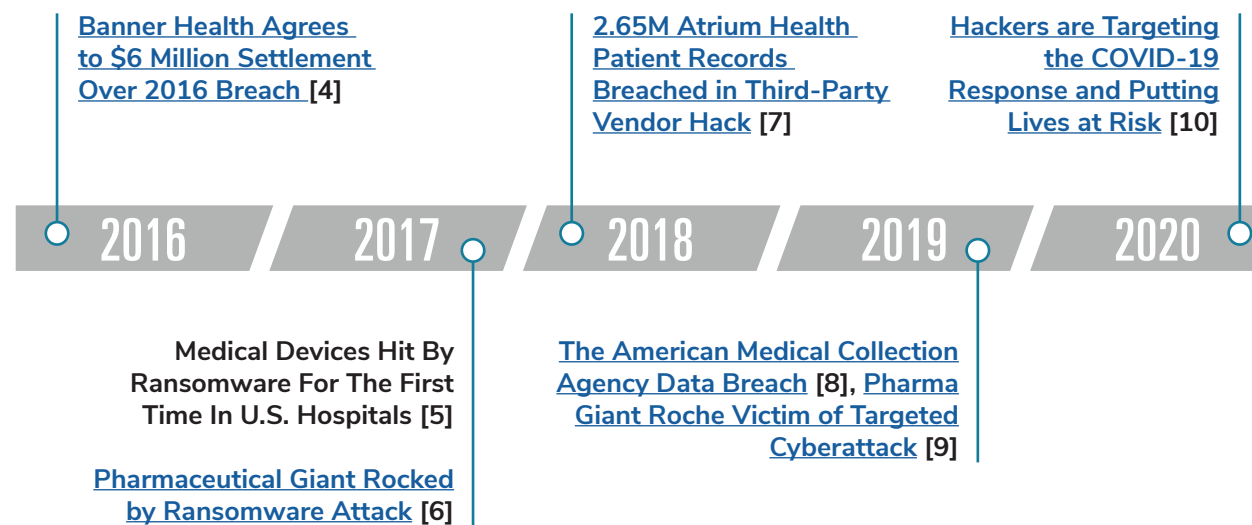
Banner Health Agrees to $6 Million Settlement Over 2016 Breach [4]

2.65M Atrium Health Patient Records Breached in Third-Party Vendor Hack [7]

Hackers are Targeting the COVID-19 Response and Putting Lives at Risk [10]

2016

2017

2018

2019

2020

Medical Devices Hit By Ransomware For The First Time In U.S. Hospitals [5]

Pharmaceutical Giant Rocked by Ransomware Attack [6]

The American Medical Collection Agency Data Breach [8], Pharma Giant Roche Victim of Targeted Cyberattack [9]